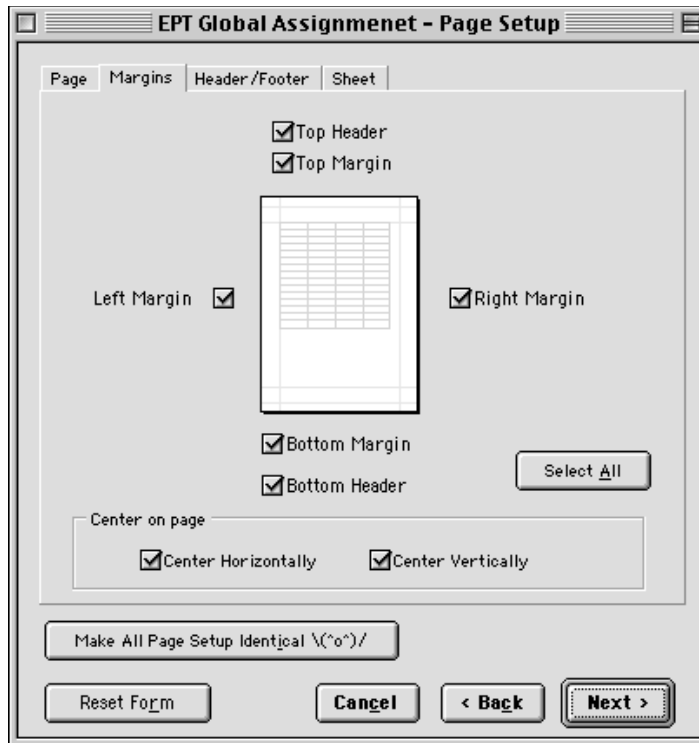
EPT Global Assignmenet - Page Setup

Page | Margins | Header/Footer | Sheet

Top Header
Top Margin

Left Margin

Right Margin

Bottom Margin
Bottom Header

Select All

Center on page
Center Horizontally
Center Vertically

Make All Page Setup Identical \(^o^)/

Reset Form
Cancel
< Back
Next >